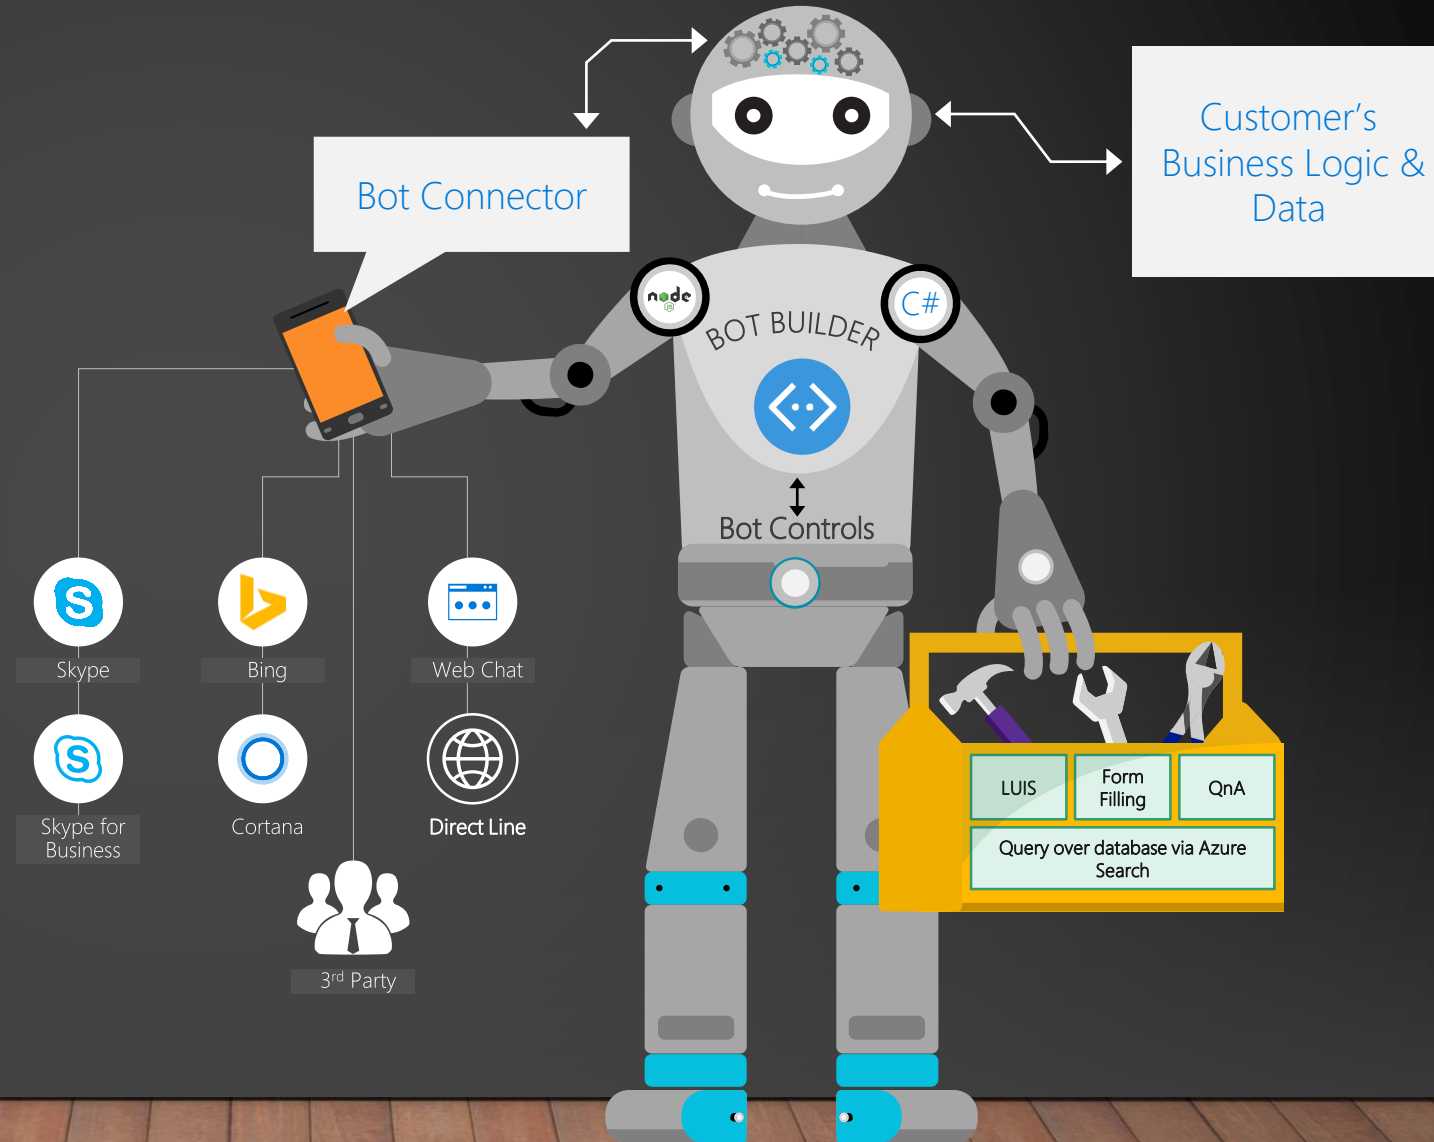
Bot Connector

Customer's Business Logic & Data

node

C#

BOT BUILDER

Bot Controls

Skype

Bing

Web Chat

Skype for Business

Cortana

Direct Line

3rd Party

LUIS

Form Filling

QnA

Query over database via Azure Search